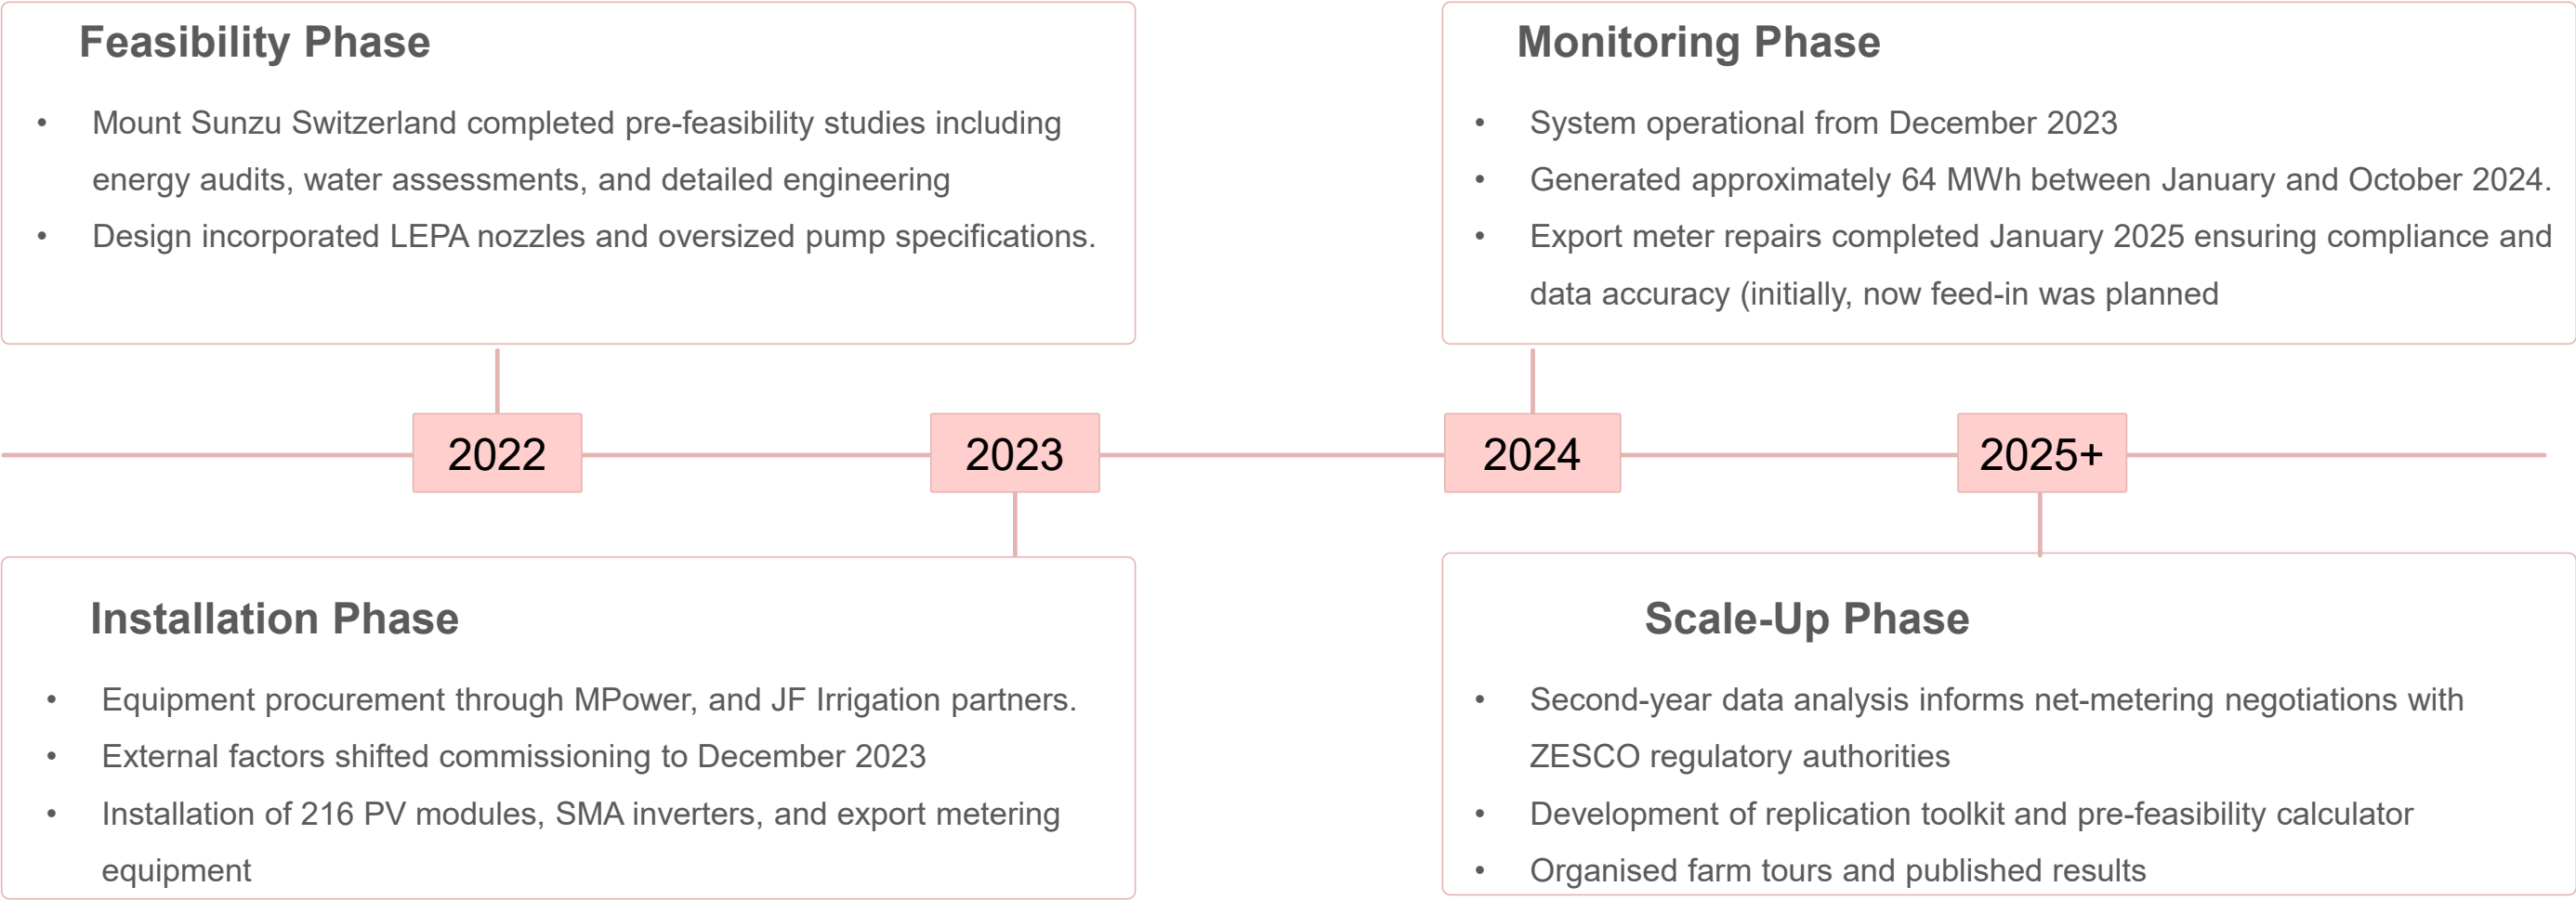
Feasibility Phase

• Mount Sunzu Switzerland completed pre-feasibility studies including energy audits, water assessments, and detailed engineering
• Design incorporated LEPA nozzles and oversized pump specifications.

Monitoring Phase

• System operational from December 2023
• Generated approximately 64 MWh between January and October 2024.
• Export meter repairs completed January 2025 ensuring compliance and data accuracy (initially, now feed-in was planned

2022

2023

2024

2025+

Installation Phase

• Equipment procurement through MPower, and JF Irrigation partners.
• External factors shifted commissioning to December 2023
• Installation of 216 PV modules, SMA inverters, and export metering equipment

Scale-Up Phase

• Second-year data analysis informs net-metering negotiations with ZESCO regulatory authorities
• Development of replication toolkit and pre-feasibility calculator
• Organised farm tours and published results